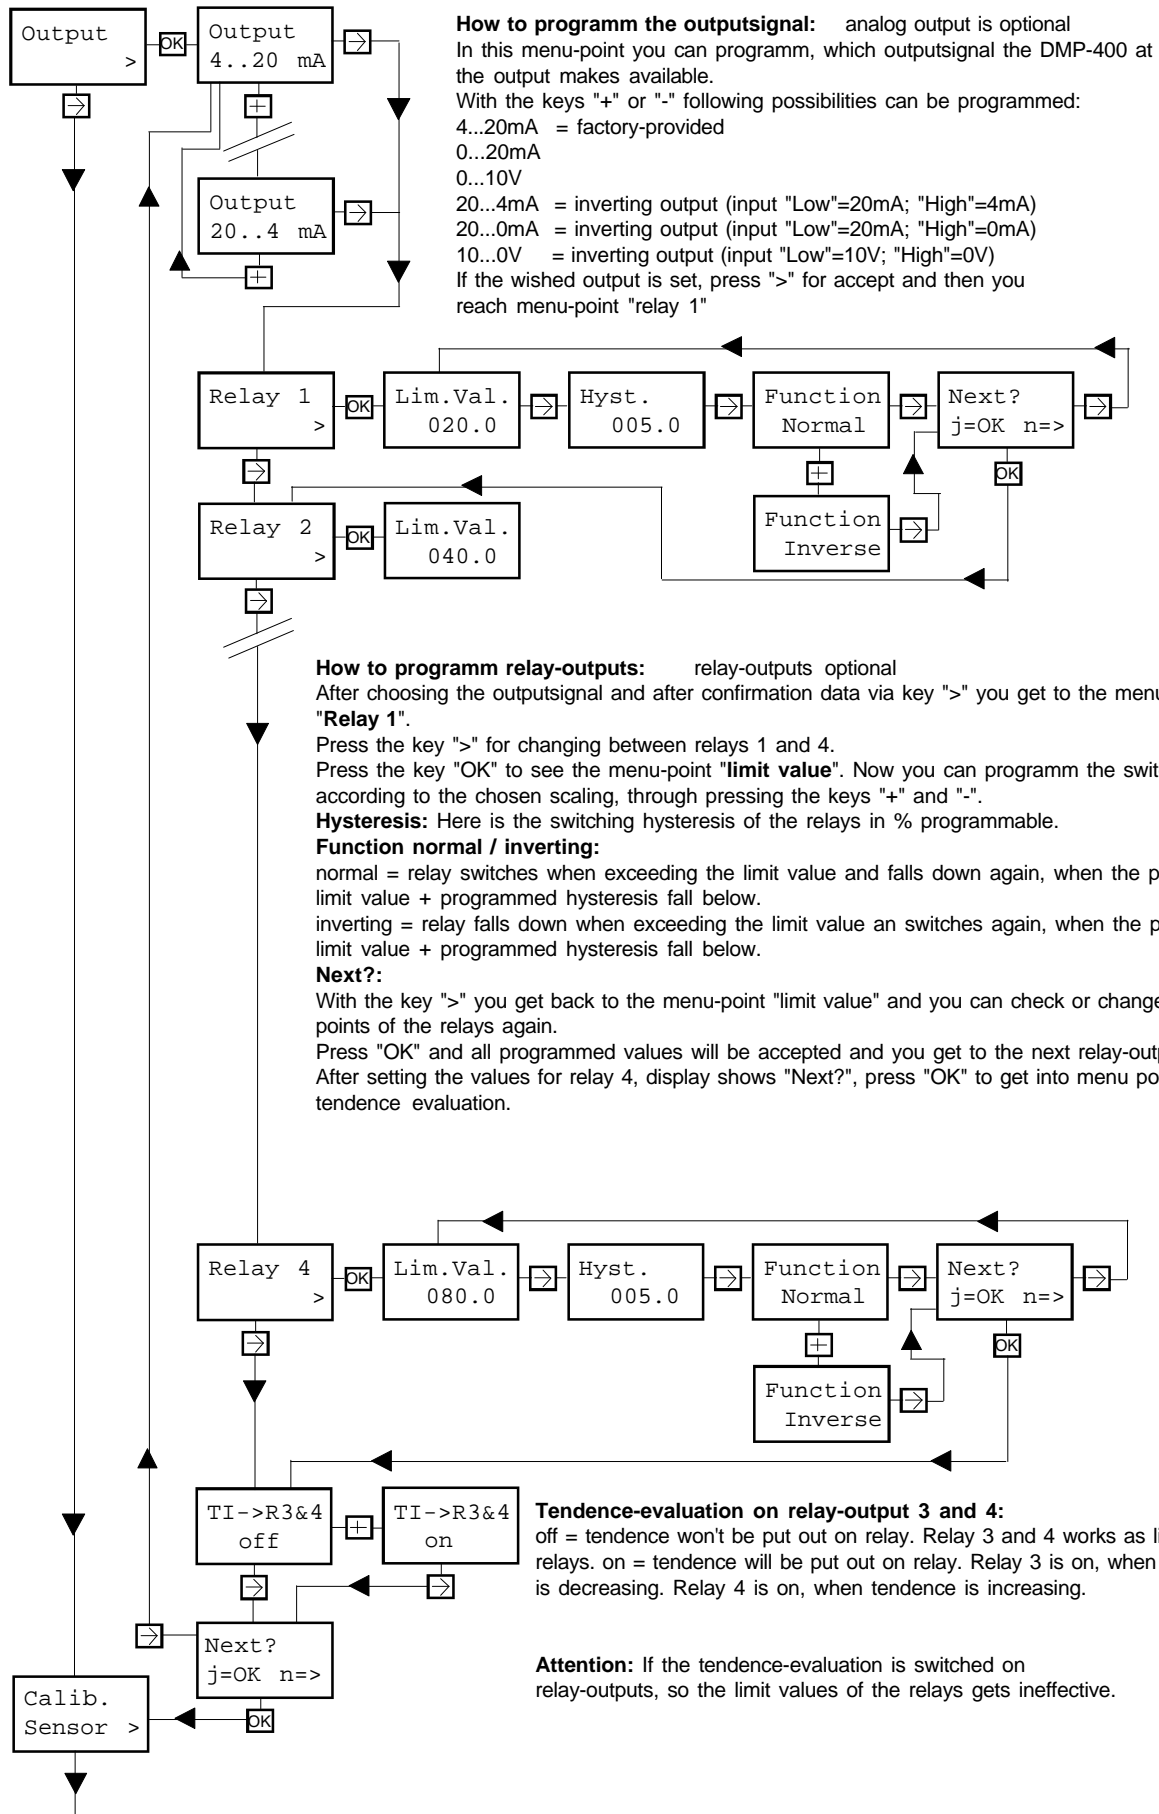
Output >

OK

Output 4..20 mA

+

Output 20..4 mA

+

**How to programm the outputsignal:** analog output is optional
In this menu-point you can programm, which outputsignal the DMP-400 at the output makes available.
With the keys "+" or "-" following possibilities can be programmed:
4...20mA = factory-provided
0...20mA
0...10V
20...4mA = inverting output (input "Low"=20mA; "High"=4mA)
20...0mA = inverting output (input "Low"=20mA; "High"=0mA)
10...0V = inverting output (input "Low"=10V; "High"=0V)
If the wished output is set, press ">" for accept and then you reach menu-point "relay 1"

Relay 1 >

OK

Lim.Val. 020.0

Hyst. 005.0

Function Normal

Next? j=OK n=>

+

OK

Function Inverse

Relay 2 >

OK

Lim.Val. 040.0

**How to programm relay-outputs:** relay-outputs optional
After choosing the outputsignal and after confirmation data via key ">" you get to the menu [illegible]
"**Relay 1**".
Press the key ">" for changing between relays 1 and 4.
Press the key "OK" to see the menu-point "**limit value**". Now you can programm the swit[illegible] according to the chosen scaling, through pressing the keys "+" and "-".
**Hysteresis:** Here is the switching hysteresis of the relays in % programmable.
**Function normal / inverting:**
normal = relay switches when exceeding the limit value and falls down again, when the p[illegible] limit value + programmed hysteresis fall below.
inverting = relay falls down when exceeding the limit value an switches again, when the p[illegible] limit value + programmed hysteresis fall below.
**Next?:**
With the key ">" you get back to the menu-point "limit value" and you can check or change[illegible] points of the relays again.
Press "OK" and all programmed values will be accepted and you get to the next relay-outp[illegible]
After setting the values for relay 4, display shows "Next?", press "OK" to get into menu po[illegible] tendence evaluation.

Relay 4 >

OK

Lim.Val. 080.0

Hyst. 005.0

Function Normal

Next? j=OK n=>

+

OK

Function Inverse

TI->R3&4 off

+

TI->R3&4 on

**Tendence-evaluation on relay-output 3 and 4:**
off = tendence won't be put out on relay. Relay 3 and 4 works as li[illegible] relays. on = tendence will be put out on relay. Relay 3 is on, when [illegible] is decreasing. Relay 4 is on, when tendence is increasing.

Next? j=OK n=>

**Attention:** If the tendence-evaluation is switched on relay-outputs, so the limit values of the relays gets ineffective.

Calib. Sensor >

OK